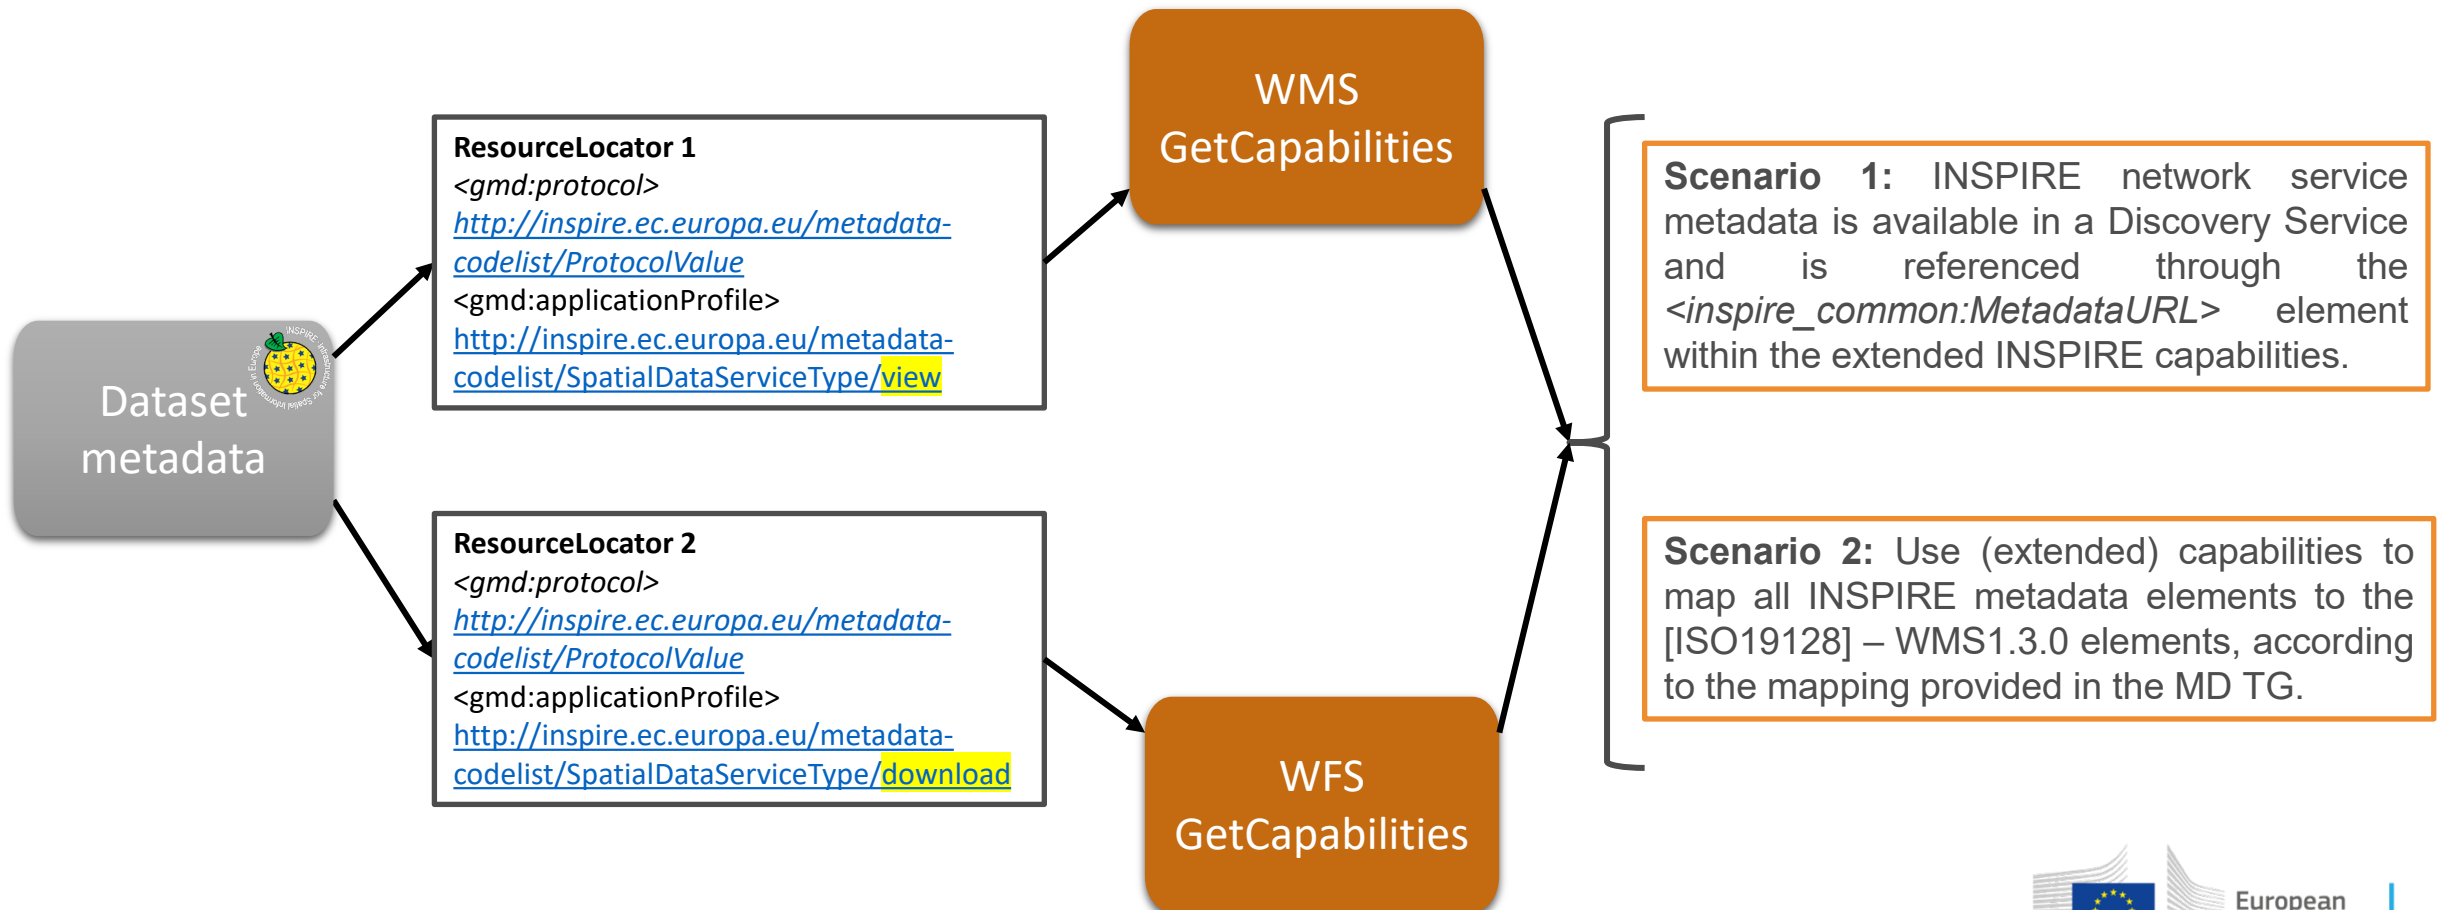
Dataset metadata

INSPIRE Infrastructure for Spatial Information in Europe

ResourceLocator 1
<gmd:protocol>
http://inspire.ec.europa.eu/metadata-codelist/ProtocolValue
<gmd:applicationProfile>
http://inspire.ec.europa.eu/metadata-codelist/SpatialDataServiceType/view

ResourceLocator 2
<gmd:protocol>
http://inspire.ec.europa.eu/metadata-codelist/ProtocolValue
<gmd:applicationProfile>
http://inspire.ec.europa.eu/metadata-codelist/SpatialDataServiceType/download

WMS GetCapabilities

WFS GetCapabilities

Scenario 1: INSPIRE network service metadata is available in a Discovery Service and is referenced through the <inspire_common:MetadataURL> element within the extended INSPIRE capabilities.

Scenario 2: Use (extended) capabilities to map all INSPIRE metadata elements to the [ISO19128] – WMS1.3.0 elements, according to the mapping provided in the MD TG.

European